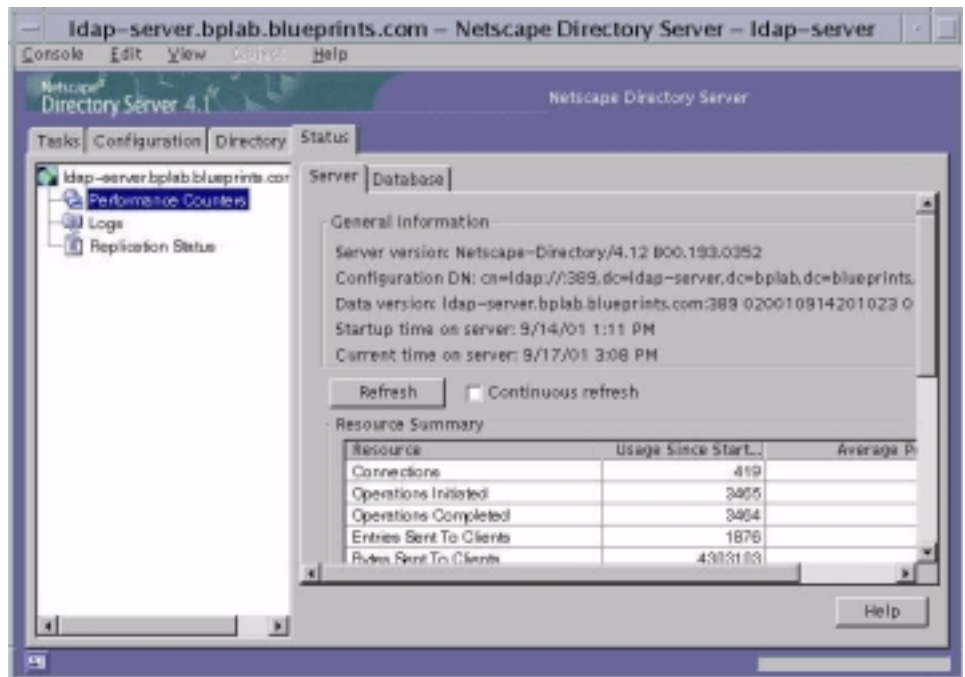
ldap-server.bplab.blueprints.com – Netscape Directory Server – ldap-server

Console Edit View Object Help

Netscape Directory Server 4.1

Netscape Directory Server

Tasks Configuration Directory Status

ldap-server.bplab.blueprints.com
Performance Counters
Logs
Replication Status

Server Database

General Information

Server version: Netscape-Directory/4.12 B00.193.0352

Configuration DN: cn=ldap://:389,dc=ldap-server,dc=bplab,dc=blueprints,

Data version: ldap-server.bplab.blueprints.com:389 020010914201023 0

Startup time on server: 9/14/01 1:11 PM

Current time on server: 9/17/01 3:08 PM

Refresh Continuous refresh

Resource Summary

| Resource | Usage Since Start... | Average P |
|---|---|---|
| Connections | 419 | |
| Operations Initiated | 3465 | |
| Operations Completed | 3464 | |
| Entries Sent To Clients | 1876 | |
| Bytes Sent To Clients | 4303103 | |

Help